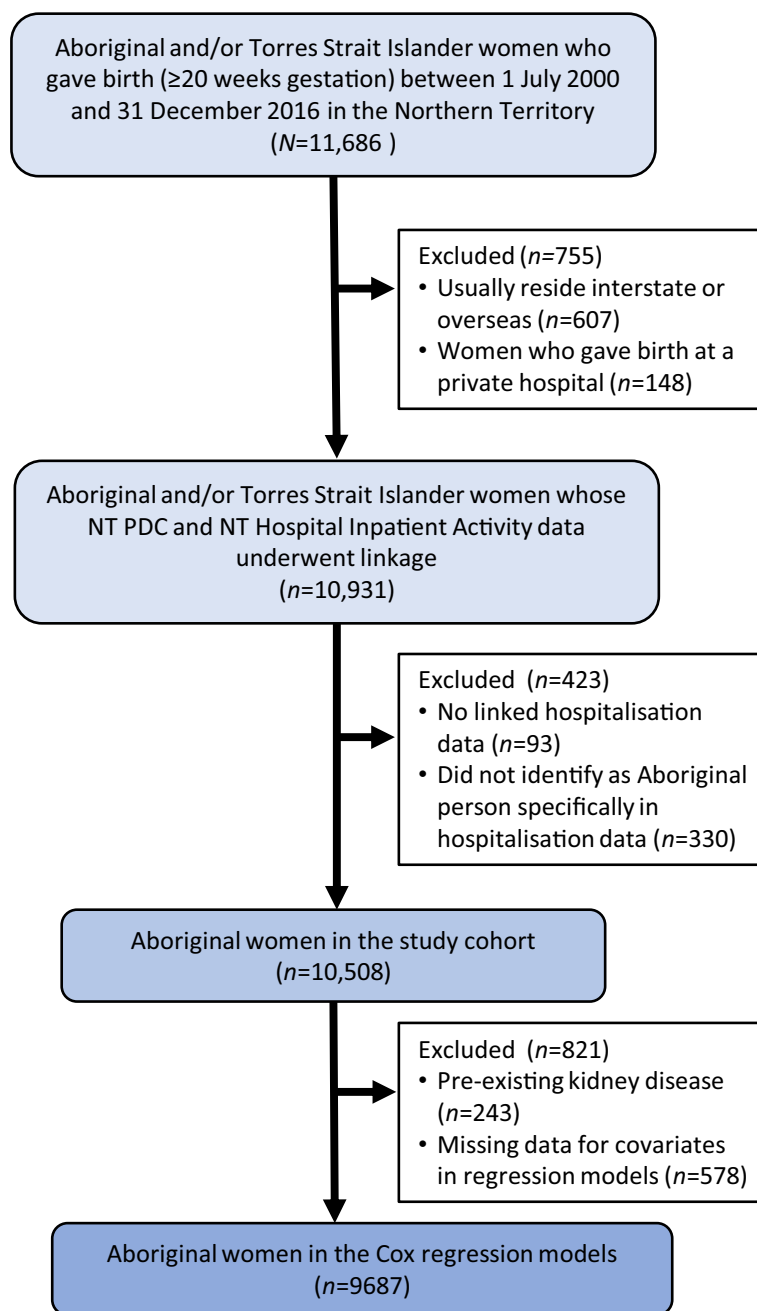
Aboriginal and/or Torres Strait Islander women who gave birth (≥20 weeks gestation) between 1 July 2000 and 31 December 2016 in the Northern Territory ($N$=11,686 )

Excluded ($n$=755)
• Usually reside interstate or overseas ($n$=607)
• Women who gave birth at a private hospital ($n$=148)

Aboriginal and/or Torres Strait Islander women whose NT PDC and NT Hospital Inpatient Activity data underwent linkage ($n$=10,931)

Excluded ($n$=423)
• No linked hospitalisation data ($n$=93)
• Did not identify as Aboriginal person specifically in hospitalisation data ($n$=330)

Aboriginal women in the study cohort ($n$=10,508)

Excluded ($n$=821)
• Pre-existing kidney disease ($n$=243)
• Missing data for covariates in regression models ($n$=578)

Aboriginal women in the Cox regression models ($n$=9687)